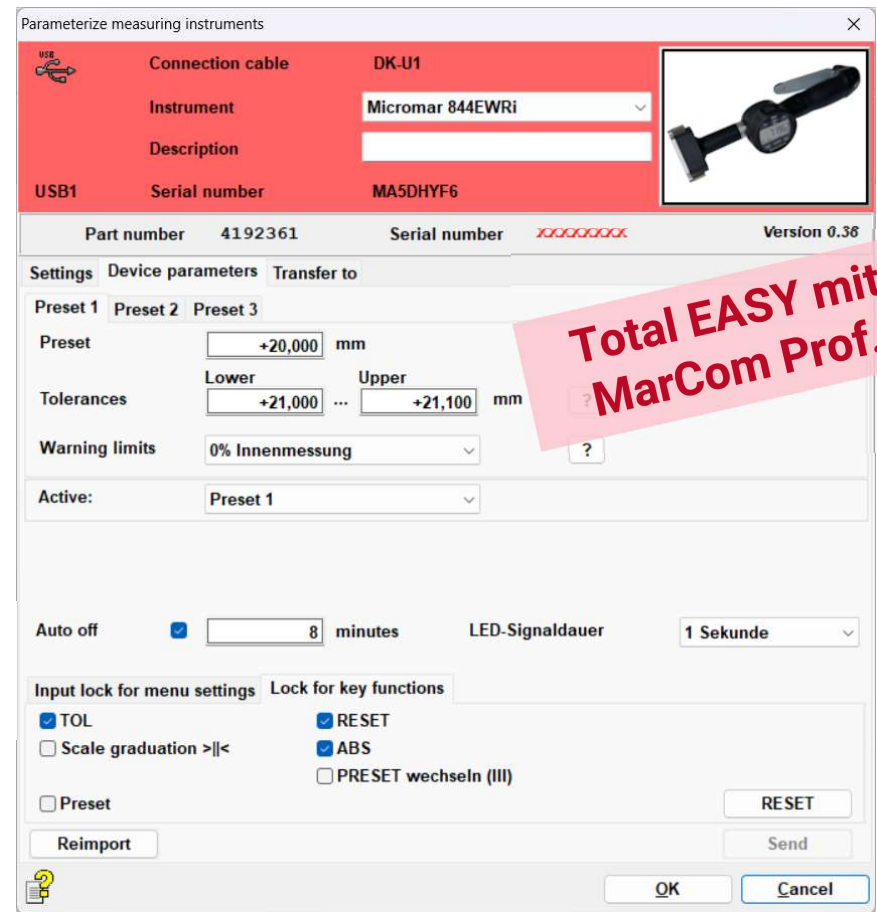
Parameterize measuring instruments ×

USB
Connection cable DK-U1
Instrument Micromar 844EWRi
Description
USB1 Serial number MA5DHYF6

Part number 4192361 Serial number XXXXXXXX Version 0.38

Settings Device parameters Transfer to

Preset 1 Preset 2 Preset 3

Total EASY mit MarCom Prof.

Preset +20,000 mm

Tolerances Lower +21,000 ··· Upper +21,100 mm ?

Warning limits 0% Innenmessung ?

Active: Preset 1

Auto off 8 minutes LED-Signaldauer 1 Sekunde

Input lock for menu settings Lock for key functions

TOL
Scale graduation >||<
RESET
ABS
PRESET wechseln (III)
Preset
RESET

Reimport Send

OK Cancel